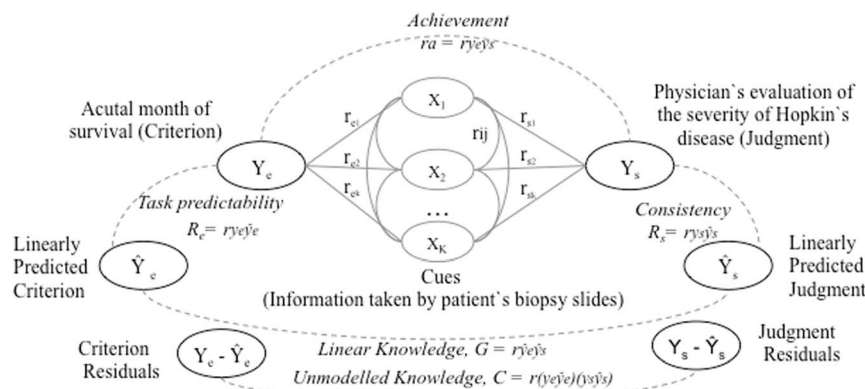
Achievement
$ra = ry_e y_s$

Acutal month of survival (Criterion)

Physician`s evaluation of the severity of Hopkin`s disease (Judgment)

$r_{e1}$

$r_{e2}$

$r_{ek}$

$X_1$

$X_2$

…

$X_K$

rij

$r_{s1}$

$r_{s2}$

$r_{sk}$

$Y_e$

$Y_s$

Task predictability
$R_e = ry_e\hat{y}_e$

Consistency
$R_s = ry_s\hat{y}_s$

Linearly Predicted Criterion

$\hat{Y}_e$

Cues
(Information taken by patient`s biopsy slides)

$\hat{Y}_s$

Linearly Predicted Judgment

Criterion Residuals

$Y_e - \hat{Y}_e$

Linear Knowledge, $G = r\hat{y}_e\hat{y}_s$

Unmodelled Knowledge, $C = r(y_e\hat{y}_e)(y_s\hat{y}_s)$

$Y_s - \hat{Y}_s$

Judgment Residuals